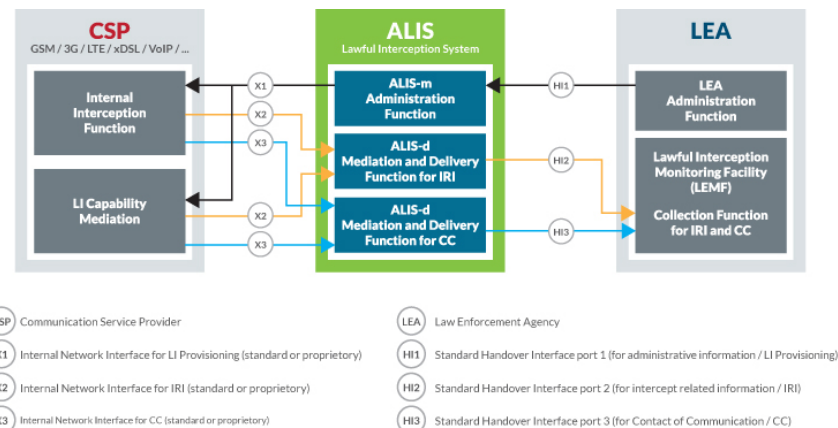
CSP
GSM / 3G / LTE / xDSL / VoIP / ...

Internal Interception Function

LI Capability Mediation

X1
X2
X3
X2
X3

ALIS
Lawful Interception System

ALIS-m Administration Function

ALIS-d Mediation and Delivery Function for IRI

ALIS-d Mediation and Delivery Function for CC

HI1
HI2
HI3

LEA

LEA Administration Function

Lawful Interception Monitoring Facility (LEMF)

Collection Function for IRI and CC

SP Communication Service Provider

X1 Internal Network Interface for LI Provisioning (standard or proprietory)

X2 Internal Network Interface for IRI (standard or proprietory)

X3 Internal Network Interface for CC (standard or proprietory)

LEA Law Enforcement Agency

HI1 Standard Handover Interface port 1 (for administrative information / LI Provisioning)

HI2 Standard Handover Interface port 2 (for intercept related information / IRI)

HI3 Standard Handover Interface port 3 (for Contact of Communication / CC)